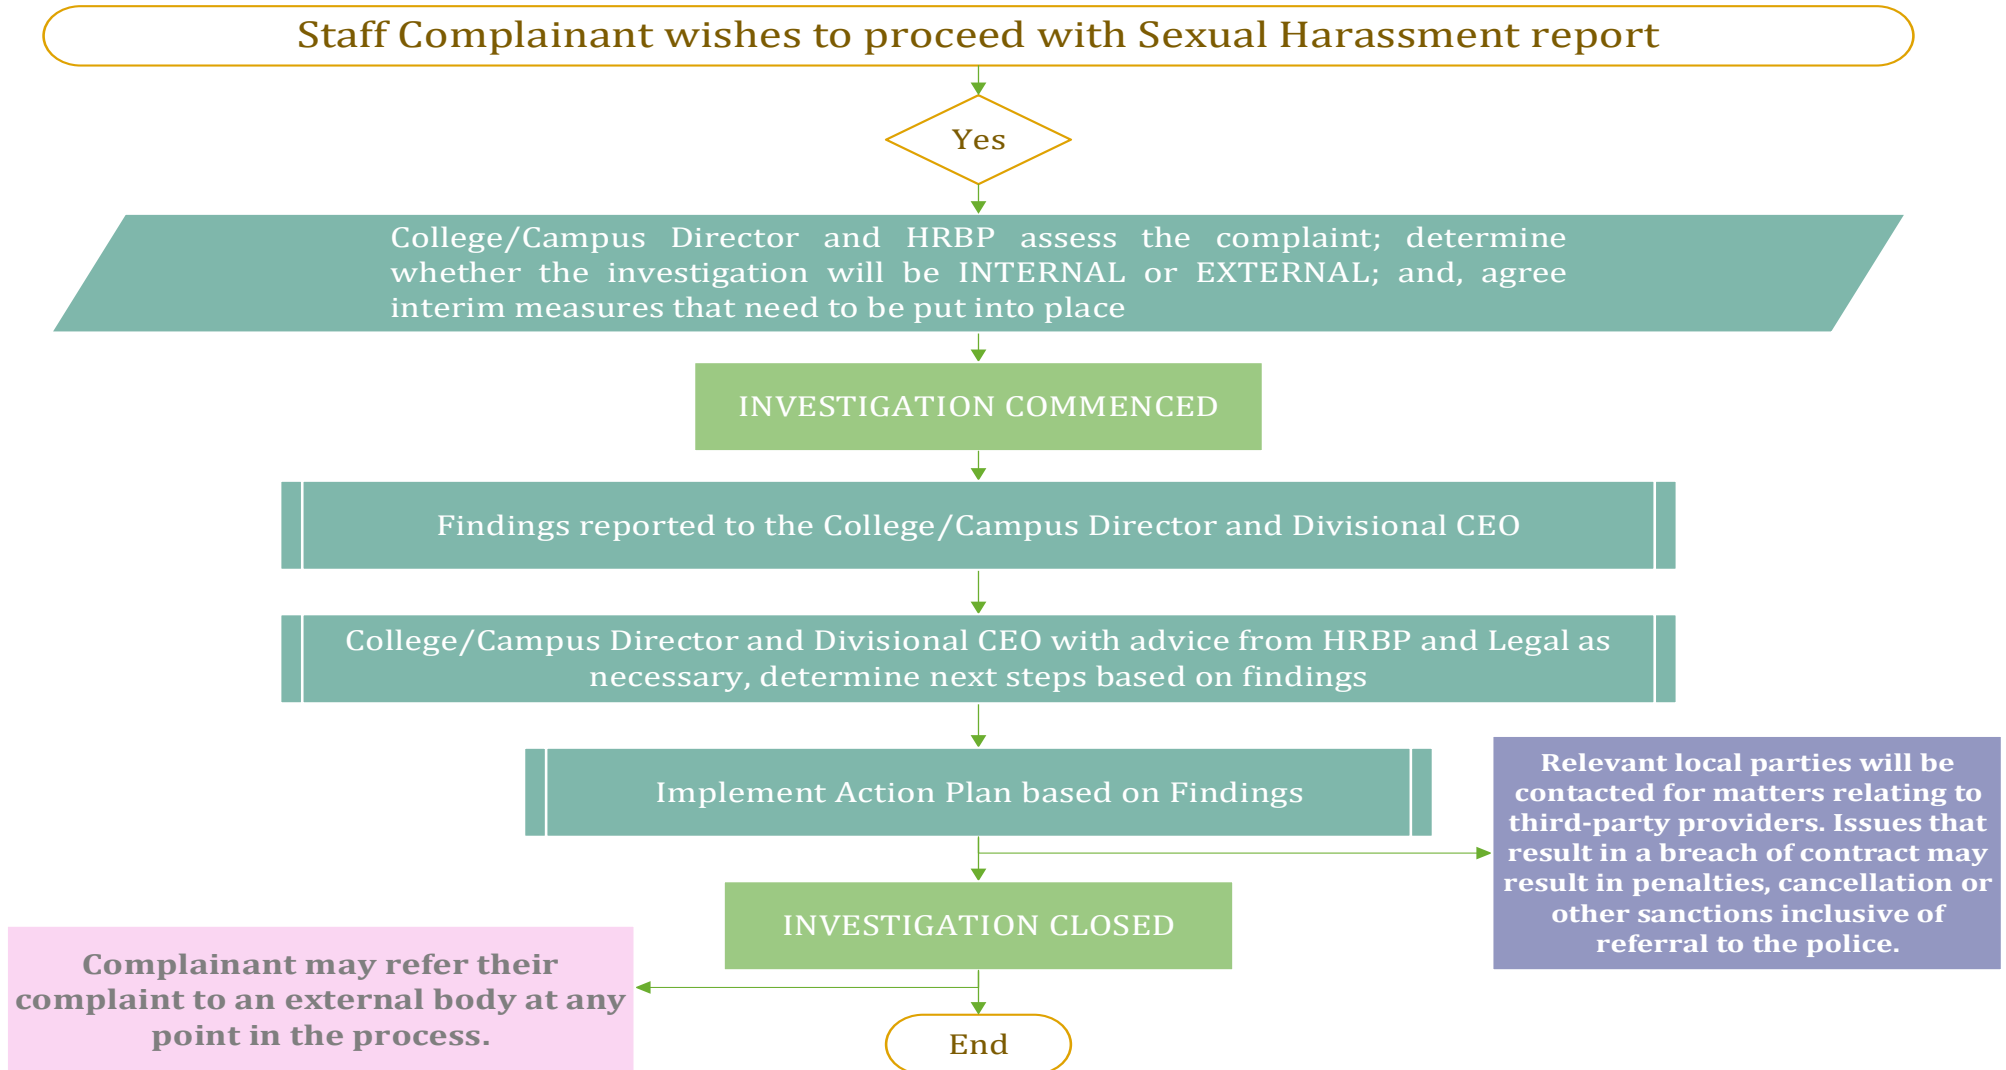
Staff Complainant wishes to proceed with Sexual Harassment report

Yes

College/Campus Director and HRBP assess the complaint; determine whether the investigation will be INTERNAL or EXTERNAL; and, agree interim measures that need to be put into place

INVESTIGATION COMMENCED

Findings reported to the College/Campus Director and Divisional CEO

College/Campus Director and Divisional CEO with advice from HRBP and Legal as necessary, determine next steps based on findings

Implement Action Plan based on Findings

Relevant local parties will be contacted for matters relating to third-party providers. Issues that result in a breach of contract may result in penalties, cancellation or other sanctions inclusive of referral to the police.

INVESTIGATION CLOSED

Complainant may refer their complaint to an external body at any point in the process.

End